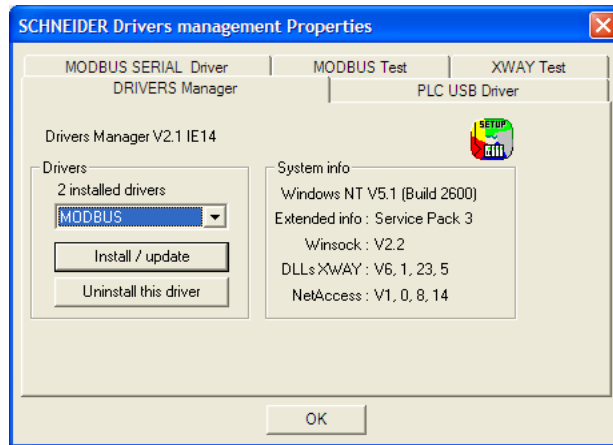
SCHNEIDER Drivers management Properties

MODBUS SERIAL Driver
MODBUS Test
XWAY Test
DRIVERS Manager
PLC USB Driver

Drivers Manager V2.1 IE14

SETUP

Drivers
2 installed drivers
MODBUS
Install / update
Uninstall this driver

System info
Windows NT V5.1 (Build 2600)
Extended info : Service Pack 3
Winsock : V2.2
DLLs XWAY : V6, 1, 23, 5
NetAccess : V1, 0, 8, 14

OK